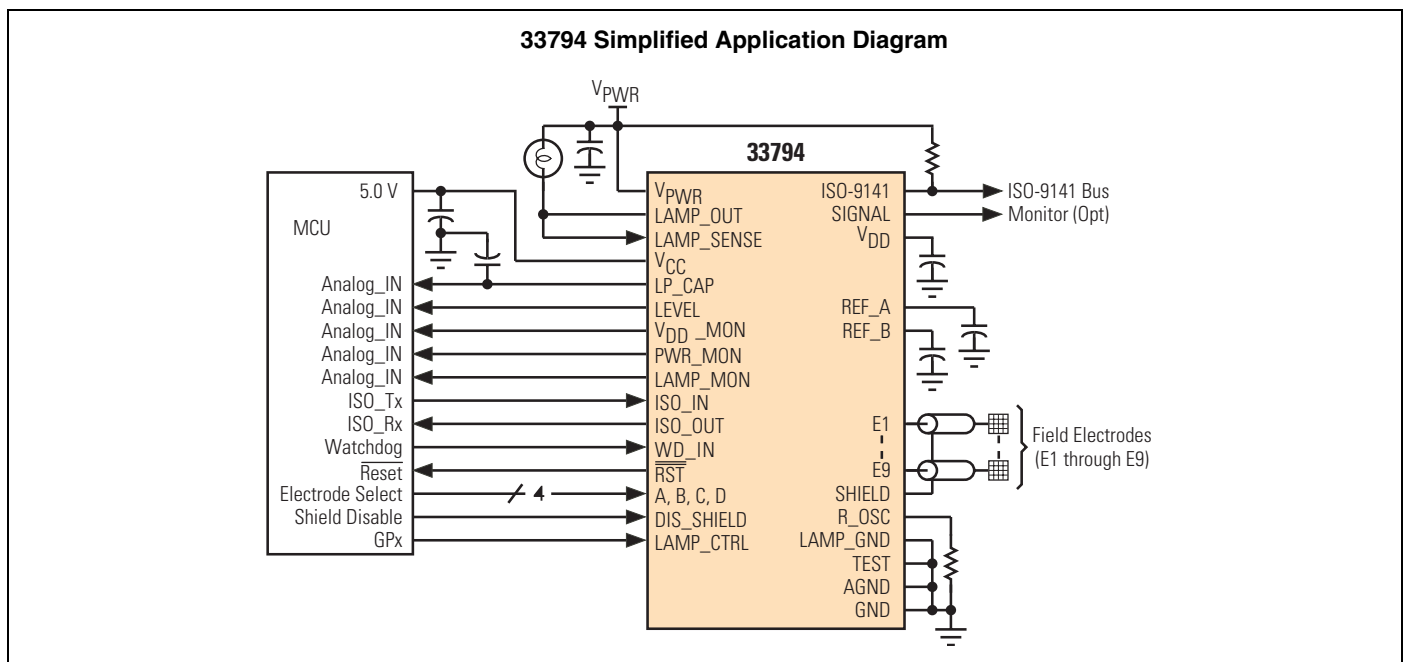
33794 Simplified Application Diagram

$V_{PWR}$

33794

MCU

5.0 V

Analog_IN
Analog_IN
Analog_IN
Analog_IN
Analog_IN
ISO_Tx
ISO_Rx
Watchdog
$\overline{\text{Reset}}$
Electrode Select
Shield Disable
GPx

4

$V_{PWR}$
LAMP_OUT
LAMP_SENSE
$V_{CC}$
LP_CAP
LEVEL
$V_{DD}$_MON
PWR_MON
LAMP_MON
ISO_IN
ISO_OUT
$\overline{\text{WD}}$_IN
$\overline{\text{RST}}$
A, B, C, D
DIS_SHIELD
LAMP_CTRL

ISO-9141
SIGNAL
$V_{DD}$
REF_A
REF_B
E1
E9
SHIELD
R_OSC
LAMP_GND
TEST
AGND
GND

ISO-9141 Bus
Monitor (Opt)

Field Electrodes
(E1 through E9)